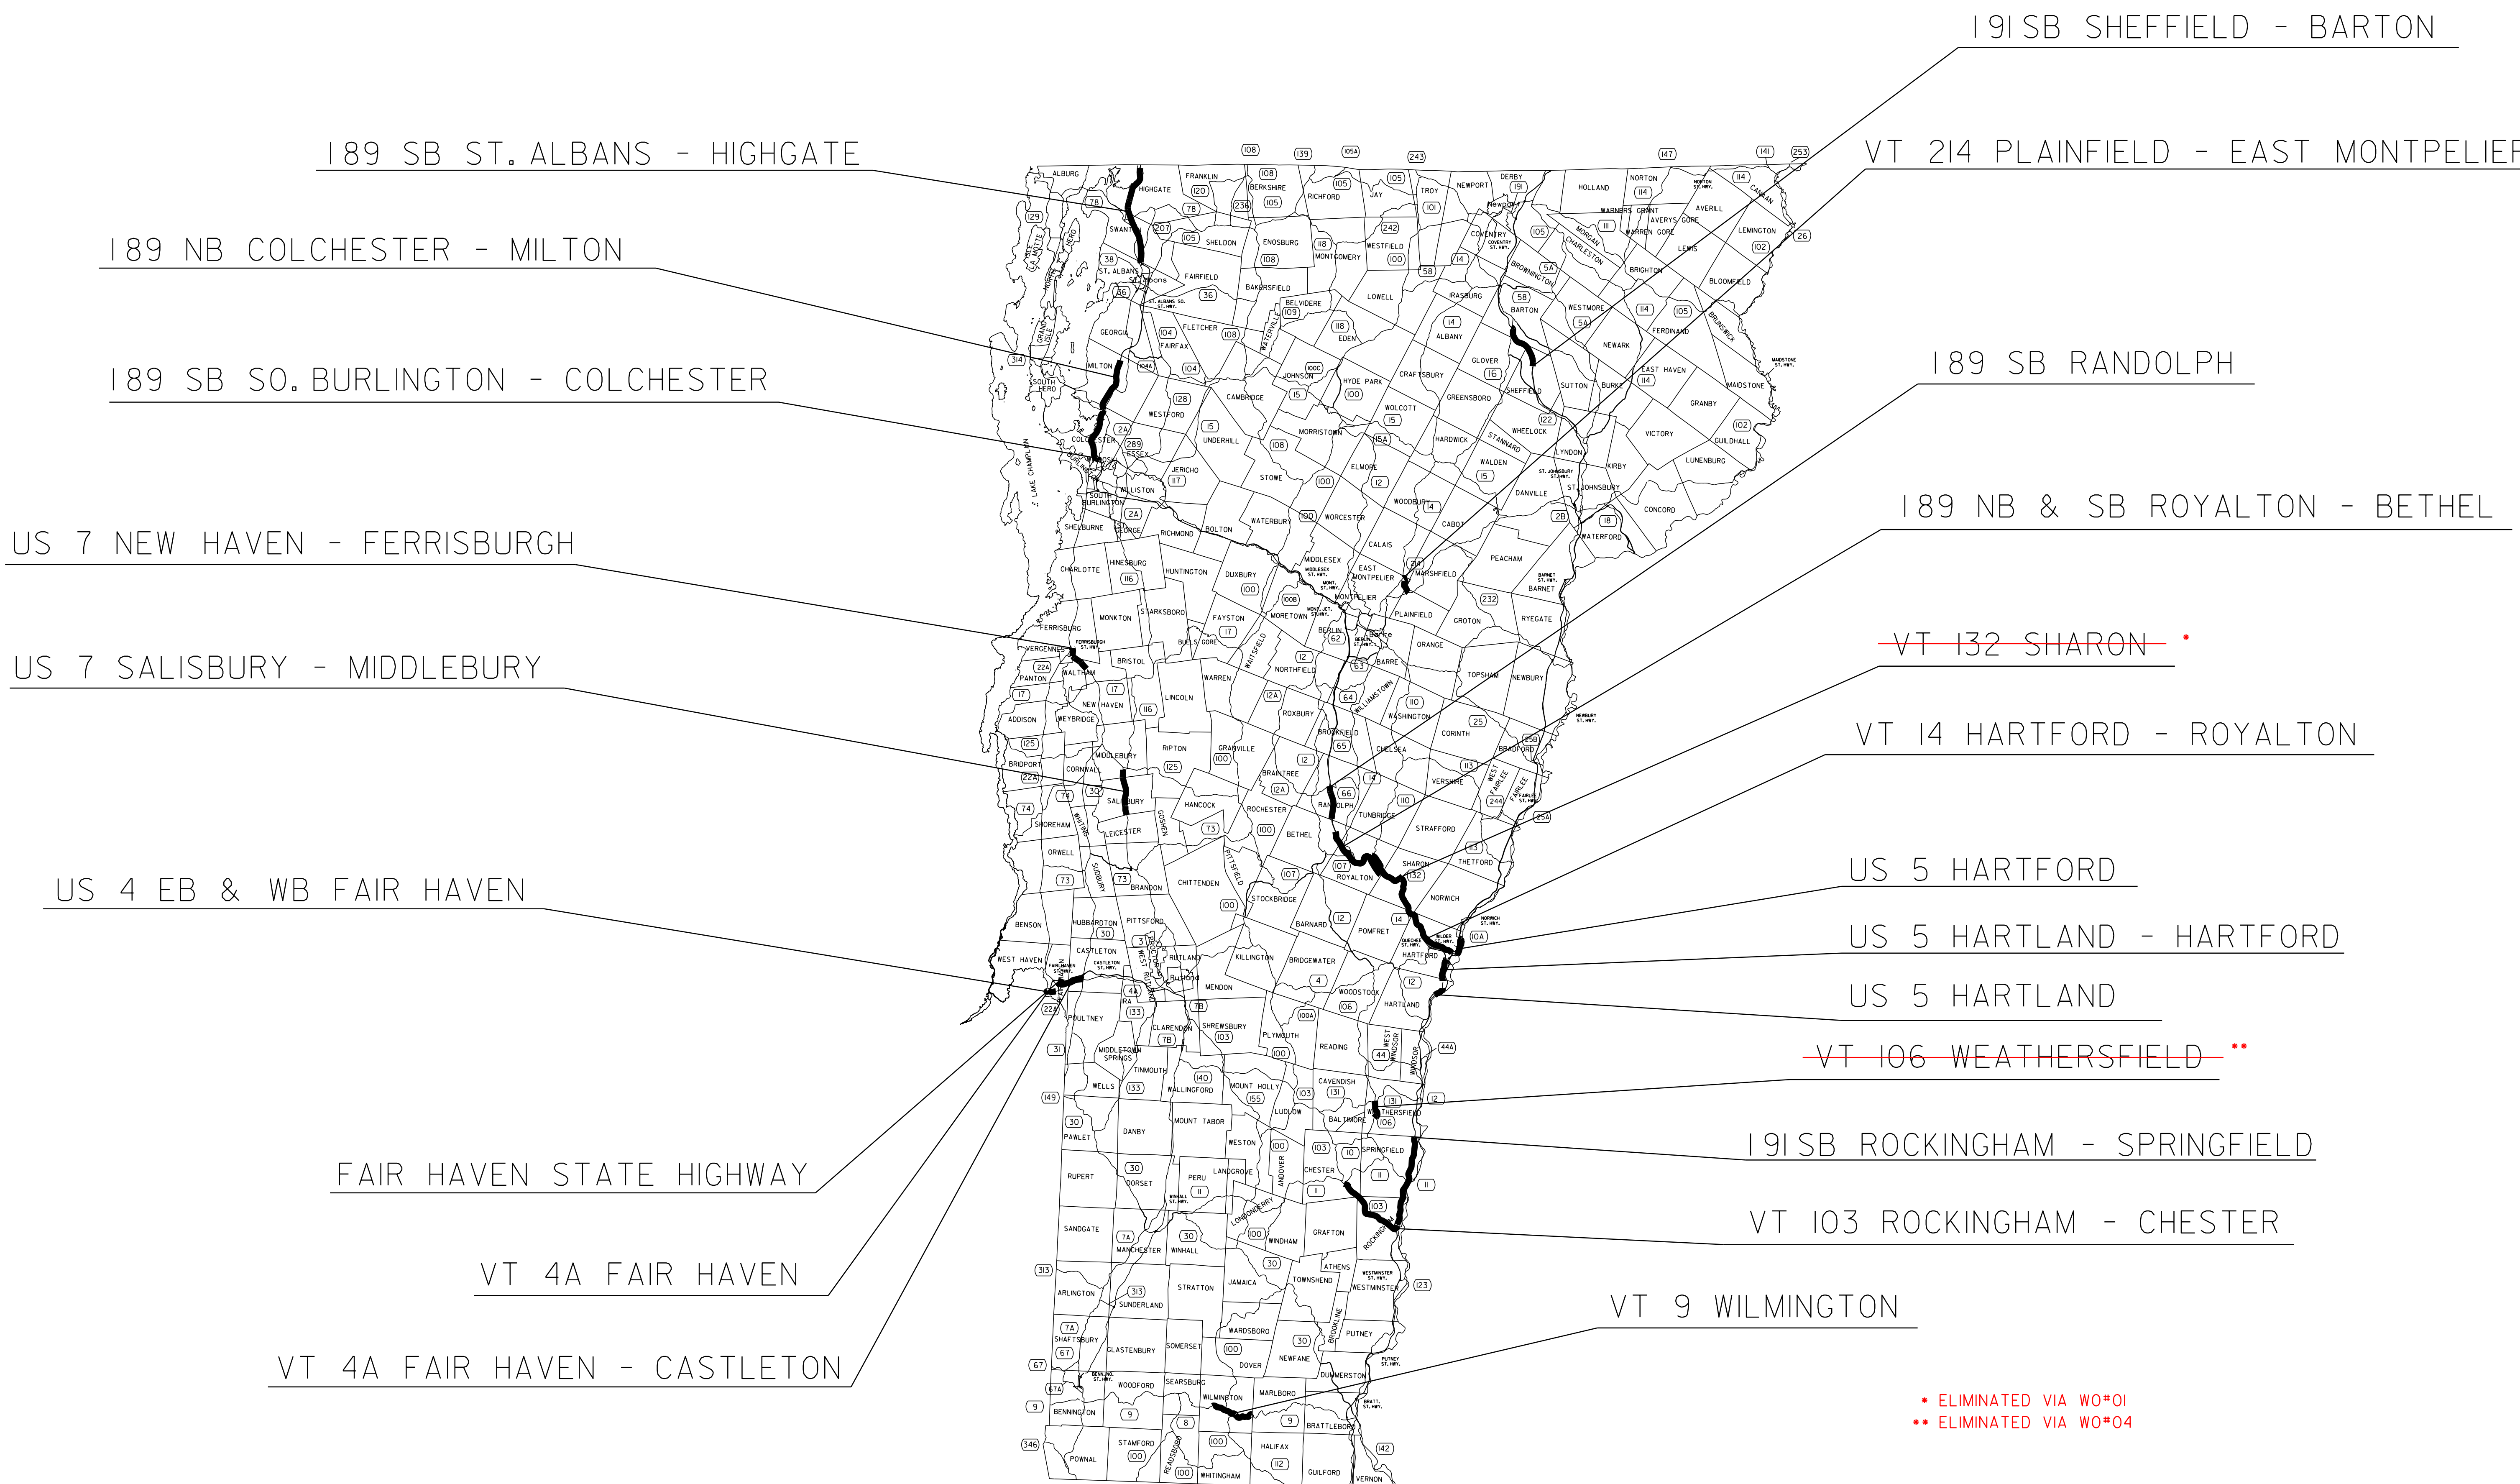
I 91 SB SHEFFIELD - BARTON

I 89 SB ST. ALBANS - HIGHGATE

VT 214 PLAINFIELD - EAST MONTPELIER

I 89 NB COLCHESTER - MILTON

I 89 SB SO. BURLINGTON - COLCHESTER

I 89 SB RANDOLPH

I 89 NB & SB ROYALTON - BETHEL

US 7 NEW HAVEN - FERRISBURGH

VT 132 SHARON *

US 7 SALISBURY - MIDDLEBURY

VT 14 HARTFORD - ROYALTON

US 5 HARTFORD

US 4 EB & WB FAIR HAVEN

US 5 HARTLAND - HARTFORD

US 5 HARTLAND

VT 106 WEATHERSFIELD **

I 91 SB ROCKINGHAM - SPRINGFIELD

FAIR HAVEN STATE HIGHWAY

VT 103 ROCKINGHAM - CHESTER

VT 4A FAIR HAVEN

VT 9 WILMINGTON

VT 4A FAIR HAVEN - CASTLETON

* ELIMINATED VIA WO#01
** ELIMINATED VIA WO#04

ALBURG HIGHGATE FRANKLIN BERKSHIRE RICHFORD JAY TROY NEWPORT DERBY HOLLAND NORTON AVERILL CANAAN SWANTON SHELDON ENOSBURG MONTGOMERY WESTFIELD COVENTRY CHARLESTON MORGAN WARNERS GRANT AVERYS GORE WARREN GORE LEWIS LEMINGTON ST. ALBANS FAIRFIELD BAKERSFIELD BELVIDERE LOWELL IRASBURG BROWNINGTON BRIGHTON BLOOMFIELD GEORGIA FLETCHER FAIRFAX WATERVILLE EDEN ALBANY BARTON WESTMORE FERDINAND BRUNSWICK NEWARK MILTON JOHNSON HYDE PARK CRAFTSBURY GLOVER SHEFFIELD SUTTON BURKE EAST HAVEN MAIDSTONE GRAND ISLE SOUTH HERO NORTH HERO WESTFORD CAMBRIDGE WOLCOTT GREENSBORO GRANBY COLCHESTER ESSEX UNDERHILL MORRISTOWN HARDWICK STANNARD WHEELOCK VICTORY GUILDHALL LYNDON JERICHO STOWE ELMORE WALDEN KIRBY LUNENBURG SOUTH BURLINGTON WILLISTON ST. JOHNSBURY DANVILLE CONCORD WOODBURY CABOT WORCESTER WATERBURY SHELBURNE BOLTON RICHMOND CALAIS WATERFORD MIDDLESEX EAST MONTPELIER MARSHFIELD PEACHAM BARNET HINESBURG CHARLOTTE HUNTINGTON DUXBURY MONTPELIER PLAINFIELD GROTON RYEGATE MONKTON STARKSBORO FAYSTON MORETOWN BERLIN BARRE FERRISBURG VERGENNES BUELS GORE WAITSFIELD ORANGE NORTHFIELD PANTON BRISTOL WARREN TOPSHAM NEWBURY WALTHAM LINCOLN WILLIAMSTOWN ADDISON NEW HAVEN WEYBRIDGE ROXBURY WASHINGTON CORINTH BROOKFIELD CHELSEA BRADFORD MIDDLEBURY RIPTON GRANVILLE BRIDPORT CORNWALL BRAINTREE VERSHIRE WEST FAIRLEE FAIRLEE SALISBURY HANCOCK RANDOLPH TUNBRIDGE SHOREHAM LEICESTER GOSHEN ROCHESTER STRAFFORD BETHEL WHITING ORWELL SHARON THETFORD SUDBURY BRANDON CHITTENDEN PITTSFIELD ROYALTON NORWICH BENSON HUBBARDTON PITTSFORD STOCKBRIDGE BARNARD POMFRET CASTLETON WEST HAVEN FAIR HAVEN RUTLAND WEST RUTLAND KILLINGTON BRIDGEWATER HARTFORD MENDON WOODSTOCK HARTLAND IRA POULTNEY CLARENDON SHREWSBURY PLYMOUTH WEST WINDSOR WINDSOR MIDDLETOWN SPRINGS READING TINMOUTH WELLS WALLINGFORD MOUNT HOLLY CAVENDISH LUDLOW BALTIMORE WEATHERSFIELD MOUNT TABOR DANBY PAWLET WESTON SPRINGFIELD ANDOVER CHESTER LANDGROVE RUPERT DORSET PERU WINHALL LONDONDERRY SANDGATE MANCHESTER WINDHAM GRAFTON ROCKINGHAM ATHENS TOWNSHEND WESTMINSTER ARLINGTON SUNDERLAND STRATTON JAMAICA WARDSBORO SHAFTSBURY GLASTENBURY SOMERSET BROOKLINE PUTNEY NEWFANE DOVER DUMMERSTON BENNINGTON WOODFORD SEARSBURG WILMINGTON MARLBORO BRATTLEBORO STAMFORD READSBORO HALIFAX POWNAL WHITINGHAM GUILFORD VERNON LAKE CHAMPLAIN